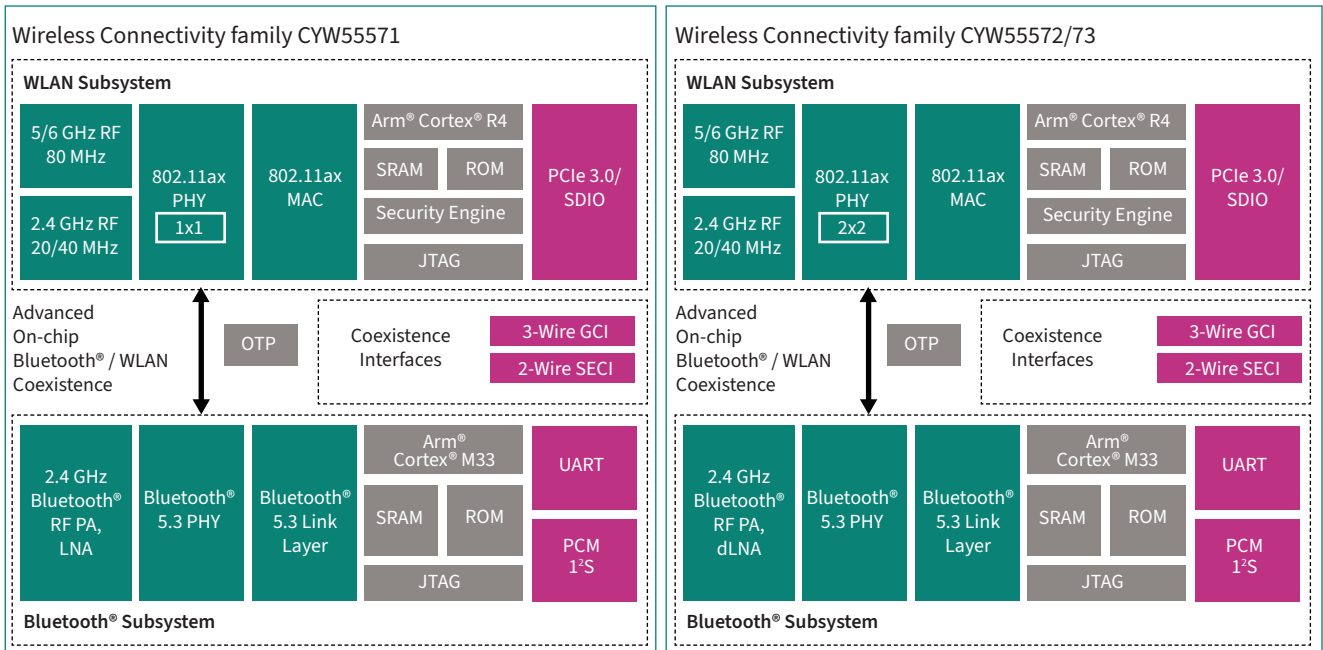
Wireless Connectivity family CYW55571

WLAN Subsystem

5/6 GHz RF 80 MHz

2.4 GHz RF 20/40 MHz

802.11ax PHY 1x1

802.11ax MAC

Arm® Cortex® R4

SRAM

ROM

Security Engine

JTAG

PCIe 3.0/ SDIO

Advanced On-chip Bluetooth® / WLAN Coexistence

OTP

Coexistence Interfaces

3-Wire GCI

2-Wire SECI

2.4 GHz Bluetooth® RF PA, LNA

Bluetooth® 5.3 PHY

Bluetooth® 5.3 Link Layer

Arm® Cortex® M33

SRAM

ROM

JTAG

UART

PCM $I^2S$

Bluetooth® Subsystem

Wireless Connectivity family CYW55572/73

WLAN Subsystem

5/6 GHz RF 80 MHz

2.4 GHz RF 20/40 MHz

802.11ax PHY 2x2

802.11ax MAC

Arm® Cortex® R4

SRAM

ROM

Security Engine

JTAG

PCIe 3.0/ SDIO

Advanced On-chip Bluetooth® / WLAN Coexistence

OTP

Coexistence Interfaces

3-Wire GCI

2-Wire SECI

2.4 GHz Bluetooth® RF PA, dLNA

Bluetooth® 5.3 PHY

Bluetooth® 5.3 Link Layer

Arm® Cortex® M33

SRAM

ROM

JTAG

UART

PCM $I^2S$

Bluetooth® Subsystem